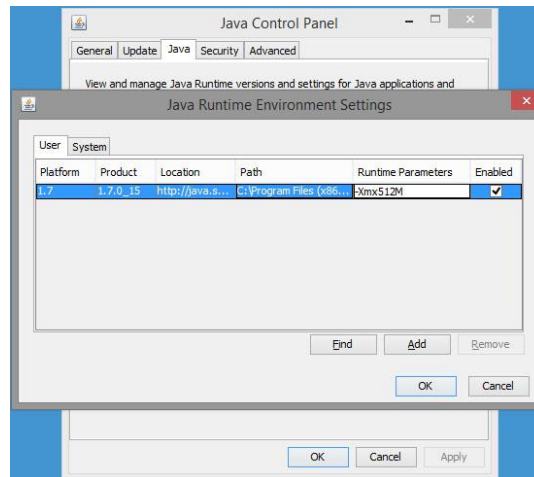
Java Control Panel

General | Update | Java | Security | Advanced

View and manage Java Runtime versions and settings for Java applications and

Java Runtime Environment Settings

User | System

| Platform | Product | Location | Path | Runtime Parameters | Enabled |
|---|---|---|---|---|---|
| 1.7 | 1.7.0_15 | http://java.s... | C:\Program Files (x86... | -Xmx512M | ✔ |

Find | Add | Remove

OK | Cancel

OK | Cancel | Apply